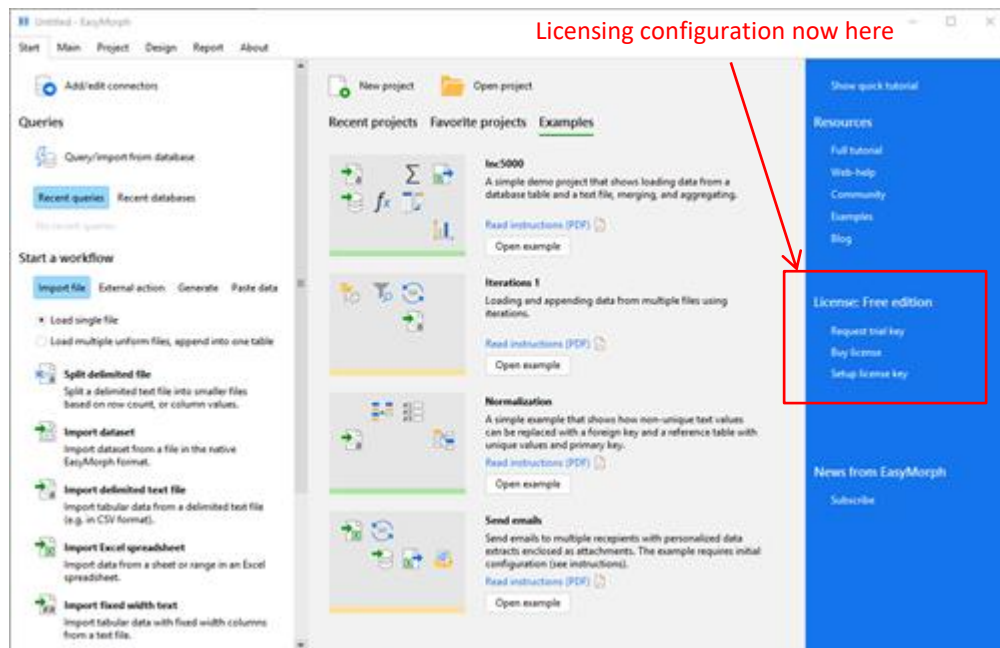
Untitled - EasyMorph

Start Main Project Design Report About

Licensing configuration now here

Add/edit connectors

Queries

Query/import from database

Recent queries Recent databases

No recent queries

Start a workflow

Import file External action Generate Paste data

Load single file

Load multiple uniform files, append into one table

Split delimited file
Split a delimited text file into smaller files based on row count, or column values.

Import dataset
Import dataset from a file in the native EasyMorph format.

Import delimited text file
Import tabular data from a delimited text file (e.g. in CSV format).

Import Excel spreadsheet
Import data from a sheet or range in an Excel spreadsheet.

Import fixed width text
Import tabular data with fixed width columns from a text file.

New project Open project

Recent projects Favorite projects Examples

Inc5000
A simple demo project that shows loading data from a database table and a text file, merging, and aggregating.
Read instructions (PDF)
Open example

Iterations 1
Loading and appending data from multiple files using iterations.
Read instructions (PDF)
Open example

Normalization
A simple example that shows how non-unique text values can be replaced with a foreign key and a reference table with unique values and primary key.
Read instructions (PDF)
Open example

Send emails
Send emails to multiple recipients with personalized data extracts enclosed as attachments. The example requires initial configuration (see instructions).
Read instructions (PDF)
Open example

Show quick tutorial

Resources
Full tutorial
Web-help
Community
Examples
Blog

License: Free edition
Request trial key
Buy license
Setup license key

News from EasyMorph
Subscribe